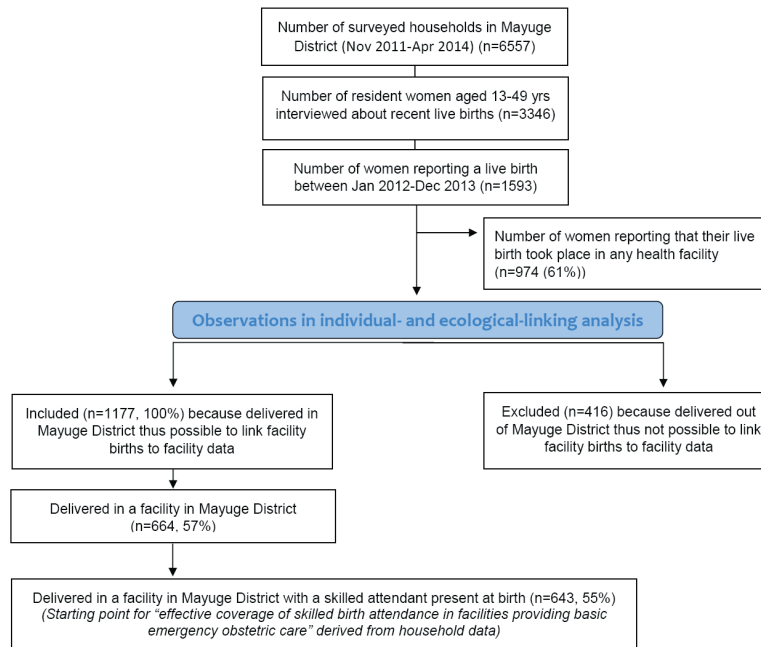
Number of surveyed households in Mayuge District (Nov 2011-Apr 2014) (n=6557)

Number of resident women aged 13-49 yrs interviewed about recent live births (n=3346)

Number of women reporting a live birth between Jan 2012-Dec 2013 (n=1593)

Number of women reporting that their live birth took place in any health facility (n=974 (61%))

Observations in individual- and ecological-linking analysis

Included (n=1177, 100%) because delivered in Mayuge District thus possible to link facility births to facility data

Excluded (n=416) because delivered out of Mayuge District thus not possible to link facility births to facility data

Delivered in a facility in Mayuge District (n=664, 57%)

Delivered in a facility in Mayuge District with a skilled attendant present at birth (n=643, 55%)
(Starting point for "effective coverage of skilled birth attendance in facilities providing basic emergency obstetric care" derived from household data)